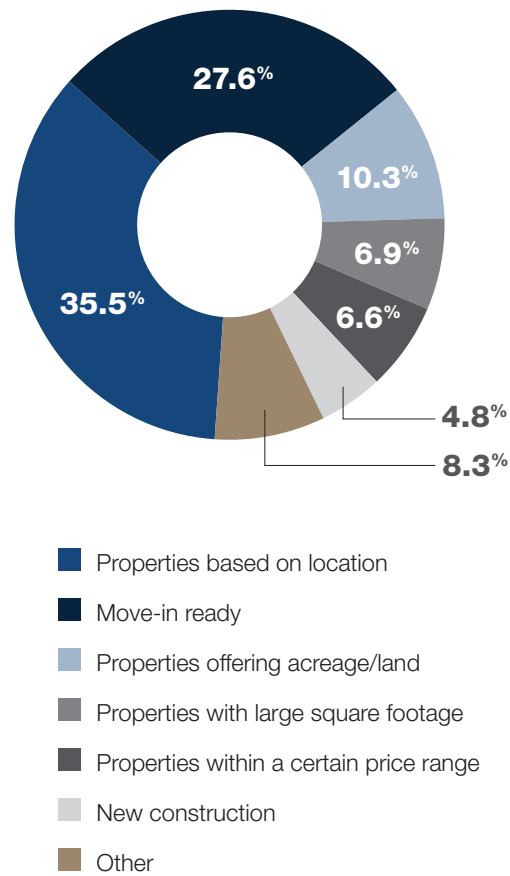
27.6%
10.3%
6.9%
6.6%
4.8%
8.3%
35.5%

Properties based on location
Move-in ready
Properties offering acreage/land
Properties with large square footage
Properties within a certain price range
New construction
Other